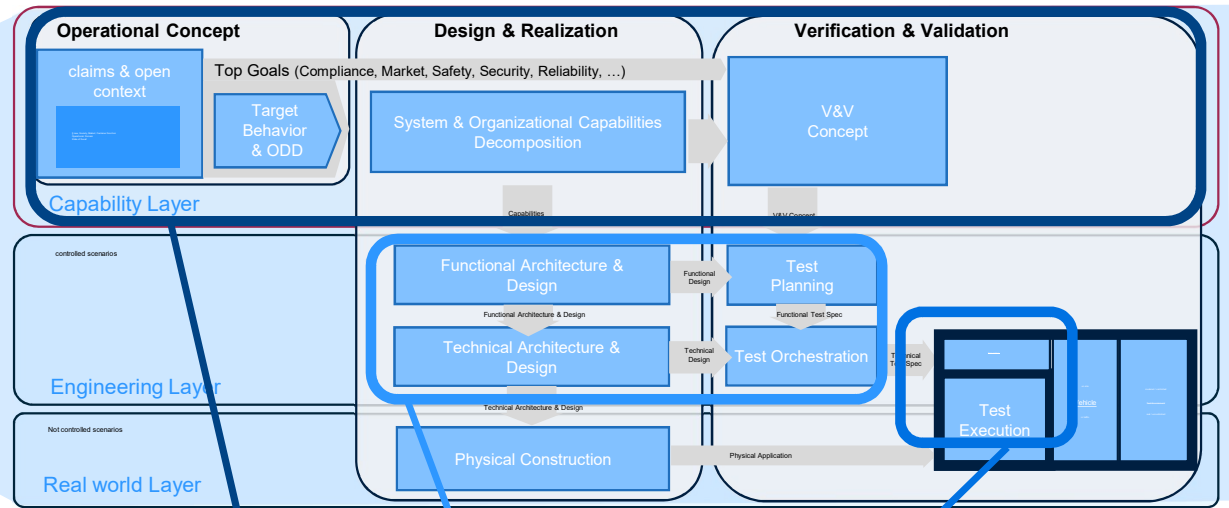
Operational Concept

Design & Realization

Verification & Validation

claims & open context

Top Goals (Compliance, Market, Safety, Security, Reliability, …)

Target Behavior & ODD

System & Organizational Capabilities Decomposition

V&V Concept

Capability Layer

Capabilities

V&V Concept

controlled scenarios

Functional Architecture & Design

Functional Design

Test Planning

Functional Architecture & Design

Functional Test Spec

Technical Architecture & Design

Technical Design

Test Orchestration

Technical Test Spec

Engineering Layer

Test Execution

Technical Architecture & Design

Not controlled scenarios

Physical Construction

Physical Application

Real world Layer